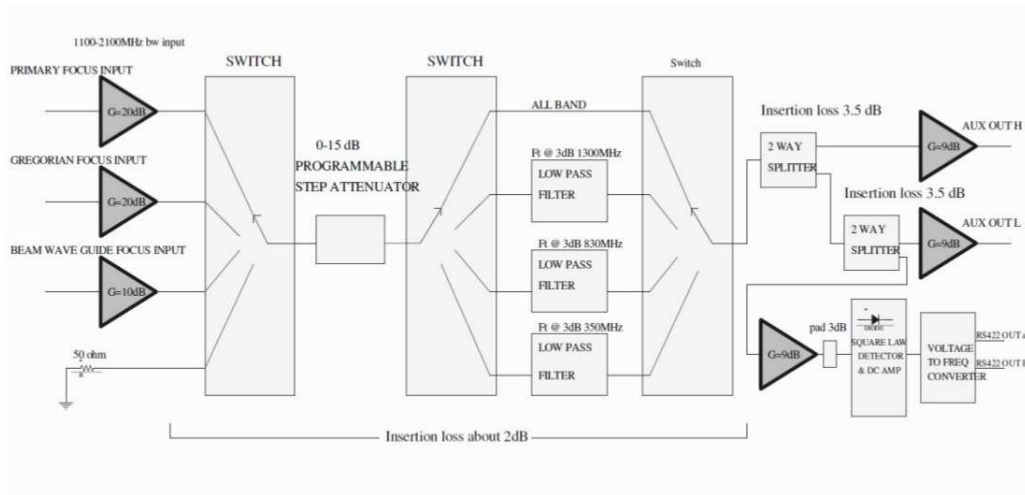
1100-2100MHz bw input

PRIMARY FOCUS INPUT

G=20dB

GREGORIAN FOCUS INPUT

G=20dB

BEAM WAVE GUIDE FOCUS INPUT

G=10dB

50 ohm

SWITCH

0-15 dB PROGRAMMABLE STEP ATTENUATOR

SWITCH

ALL BAND

Ft @ 3dB 1300MHz

LOW PASS FILTER

Ft @ 3dB 830MHz

LOW PASS FILTER

Ft @ 3dB 350MHz

LOW PASS FILTER

Switch

Insertion loss 3.5 dB

2 WAY SPLITTER

G=9dB

AUX OUT H

Insertion loss 3.5 dB

2 WAY SPLITTER

G=9dB

AUX OUT L

G=9dB

pad 3dB

SQUARE LAW DETECTOR & DC AMP

VOLTAGE TO FREQ CONVERTER

RS422 OUT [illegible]

RS422 OUT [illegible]

Insertion loss about 2dB